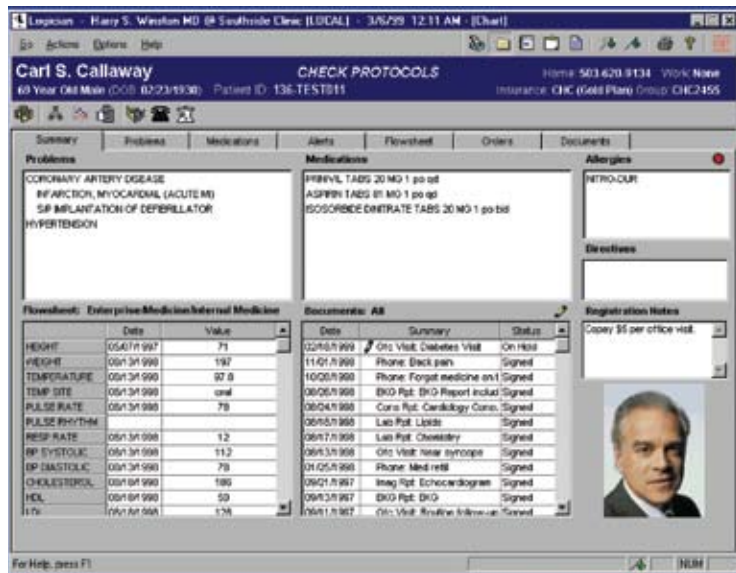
Logician - Harry S. Winston MD @ Southside Clinic [LOCAL] - 3/6/99 12:11 AM - [Chart]

Go Actions Options Help

Carl S. Callaway
69 Year Old Male (DOB 02/23/1930) Patient ID: 136-TEST011

CHECK PROTOCOLS

Home 503.620.9134 Work None
Insurance CHC (Gold Plan) Group CHC2455

Summary | Problems | Medications | Alerts | Flowsheet | Orders | Documents

Problems
CORONARY ARTERY DISEASE
INFARCTION, MYOCARDIAL (ACUTE MI)
S/P IMPLANTATION OF DEFIBRILLATOR
HYPERTENSION

Medications
PRINIVIL TABS 20 MG 1 po qd
ASPIRIN TABS 81 MG 1 po qd
ISOSORBIDE DINITRATE TABS 20 MG 1 po bid

Allergies
NITRO-DUR

Directives

Flowsheet: Enterprise\Medicine\Internal Medicine

| | Date | Value |
|---|---|---|
| HEIGHT | 05/07/1997 | 71 |
| WEIGHT | 08/13/1998 | 197 |
| TEMPERATURE | 08/13/1998 | 97.8 |
| TEMP SITE | 08/13/1998 | oral |
| PULSE RATE | 08/13/1998 | 78 |
| PULSE RHYTHM | | |
| RESP RATE | 08/13/1998 | 12 |
| BP SYSTOLIC | 08/13/1998 | 112 |
| BP DIASTOLIC | 08/13/1998 | 78 |
| CHOLESTEROL | 08/18/1998 | 186 |
| HDL | 08/18/1998 | 59 |
| LDL | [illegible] | 128 |

Documents: All

| Date | Summary | Status |
|---|---|---|
| 02/18/1999 | Ofc Visit: Diabetes Visit | On Hold |
| 11/01/1998 | Phone: Back pain | Signed |
| 10/20/1998 | Phone: Forgot medicine on t | Signed |
| 08/26/1998 | EKG Rpt: EKG Report includ | Signed |
| 08/24/1998 | Cons Rpt: Cardiology Cons. | Signed |
| 08/18/1998 | Lab Rpt: Lipids | Signed |
| 08/17/1998 | Lab Rpt: Chemistry | Signed |
| 08/13/1998 | Ofc Visit: Near syncope | Signed |
| 01/05/1998 | Phone: Med refill | Signed |
| 09/21/1997 | Imag Rpt: Echocardiogram | Signed |
| 09/13/1997 | EKG Rpt: EKG | Signed |
| 09/11/1997 | Ofc Visit: Routine follow-up | Signed |

Registration Notes
Copay $5 per office visit.

For Help, press F1

NUM